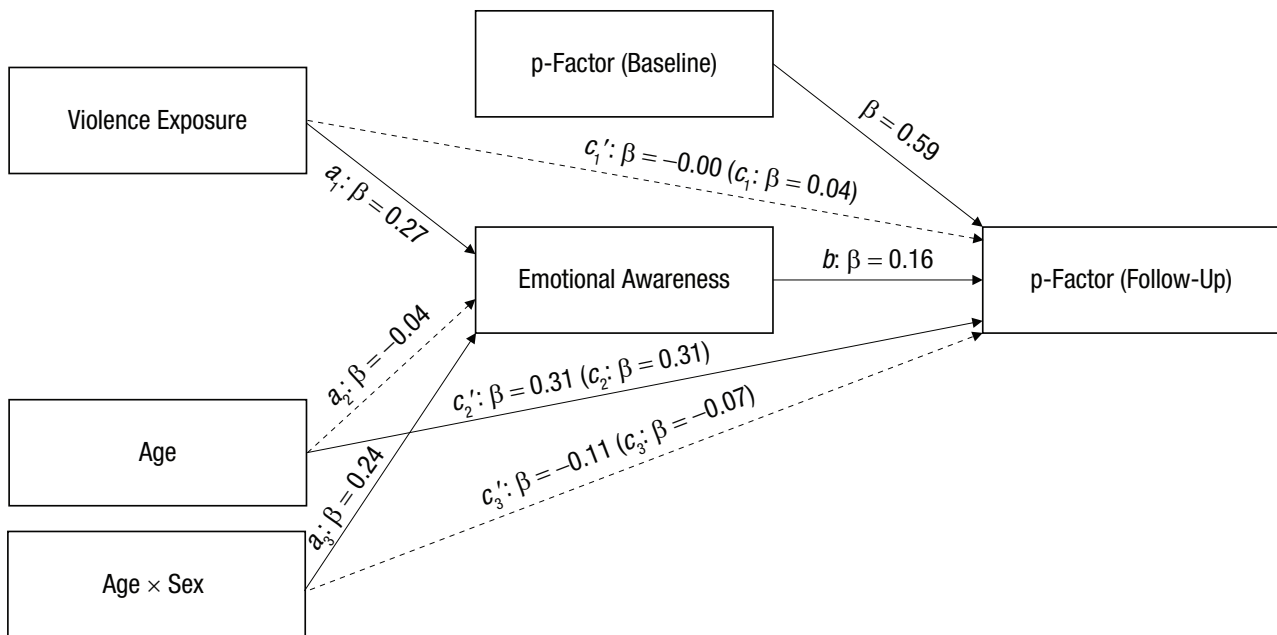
p-Factor (Baseline)

Violence Exposure

$\beta = 0.59$

$c_1'$: $\beta = -0.00$ ($c_1$: $\beta = 0.04$)

$a_1$: $\beta = 0.27$

Emotional Awareness

$b$: $\beta = 0.16$

p-Factor (Follow-Up)

$a_2$: $\beta = -0.04$

$c_2'$: $\beta = 0.31$ ($c_2$: $\beta = 0.31$)

Age

$c_3'$: $\beta = -0.11$ ($c_3$: $\beta = -0.07$)

$a_3$: $\beta = 0.24$

Age $\times$ Sex